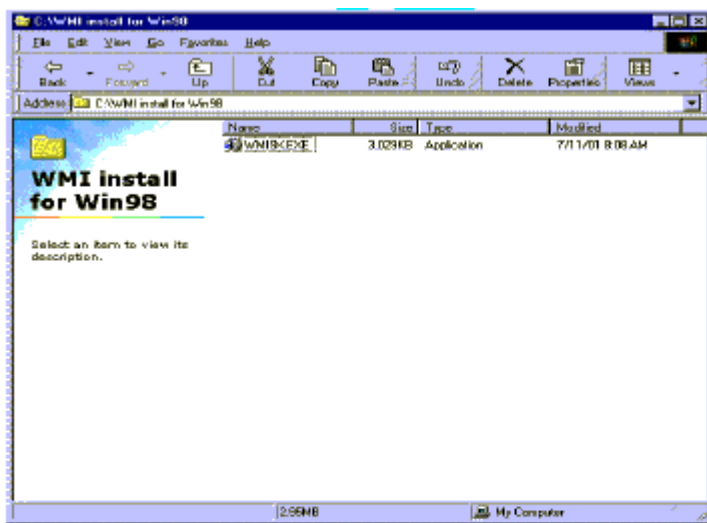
C:\WMI install for Win98

File Edit View Go Favorites Help

Back Forward Up Cut Copy Paste Undo Delete Properties Views

Address C:\WMI install for Win98

WMI install for Win98

Select an item to view its description.

| Name | Size | Type | Modified |
|---|---|---|---|
| WMI9X.EXE | 3,029KB | Application | 7/11/01 8:08 AM |

2.95MB My Computer